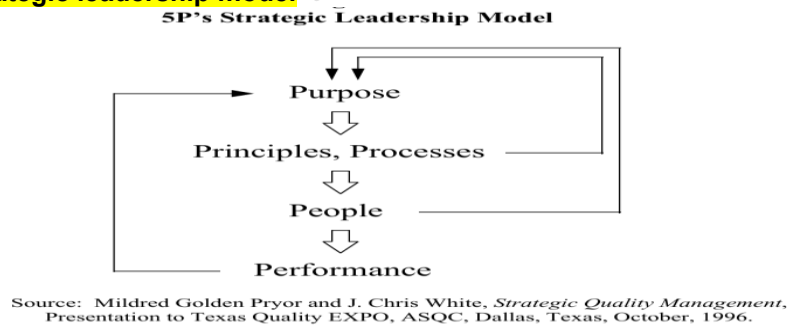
ategic leadership model

5P's Strategic Leadership Model

Purpose

Principles, Processes

People

Performance

Source: Mildred Golden Pryor and J. Chris White, *Strategic Quality Management*, Presentation to Texas Quality EXPO, ASQC, Dallas, Texas, October, 1996.